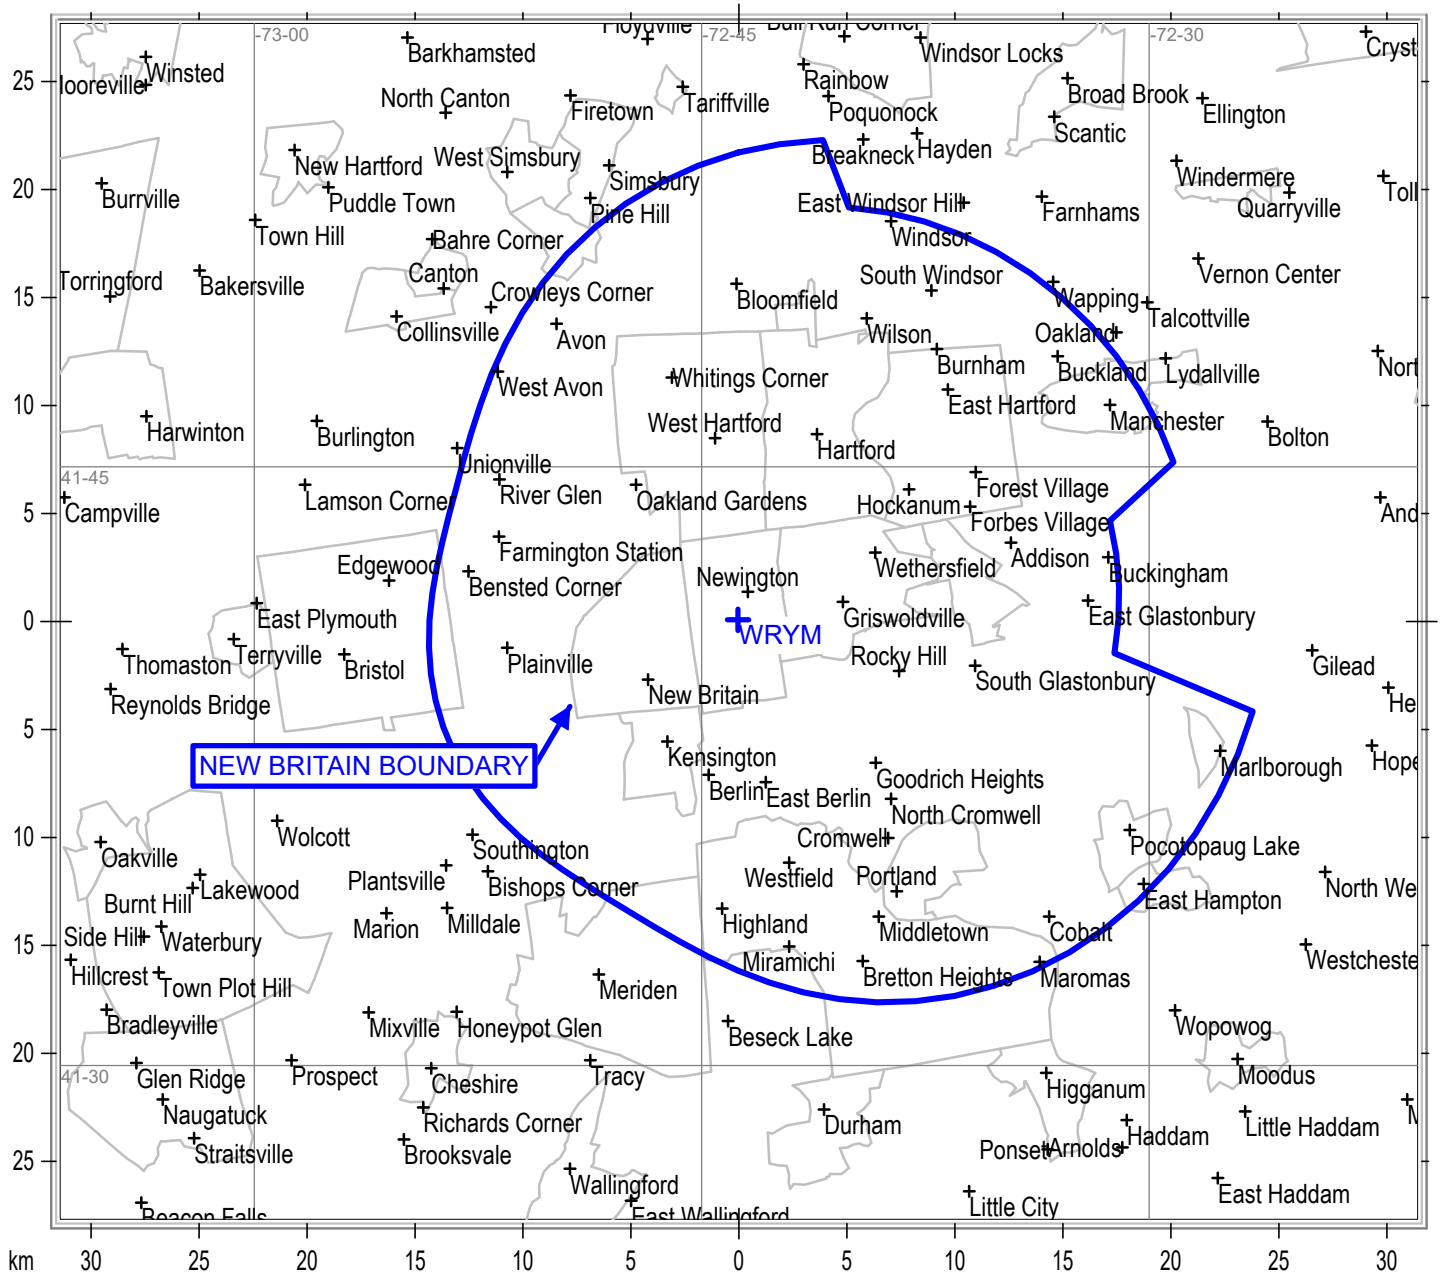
Floydville
Bull Run Corner
-73-00
-72-45
-72-30
25
Mooreville
Winsted
Barkhamsted
Windsor Locks
Cryst
North Canton
Tariffville
Rainbow
Broad Brook
Ellington
Firetown
Poquonock
Scantic
New Hartford
West Simsbury
Breakneck
Hayden
20
Burrville
Puddle Town
Simsbury
Windermere
Quarryville
Toll
Pine Hill
East Windsor Hill
Farnhams
Town Hill
Bahre Corner
Windsor
Canton
South Windsor
Vernon Center
Torringford
Bakersville
Crowleys Corner
Bloomfield
Wapping
15
Talcottville
Collinsville
Avon
Wilson
Oakland
Burnham
Buckland
Lydallville
Nort
Whitings Corner
West Avon
10
East Hartford
Harwinton
West Hartford
Manchester
Burlington
Bolton
Hartford
Unionville
41-45
Forest Village
River Glen
Campville
Lamson Corner
Oakland Gardens
Hockanum
5
And
Forbes Village
Farmington Station
Edgewood
Addison
Wethersfield
Newington
Buckingham
Bensted Corner
East Plymouth
0
East Glastonbury
Griswoldville
WRYM
Thomaston
Terryville
Rocky Hill
Gilead
Bristol
Plainville
South Glastonbury
Reynolds Bridge
New Britain
He
5
Hope
Kensington
NEW BRITAIN BOUNDARY
Marlborough
Goodrich Heights
Berlin
East Berlin
North Cromwell
Wolcott
Cromwell
10
Oakville
Pocotopaug Lake
Southington
Plantsville
Westfield
Portland
North We
Lakewood
Burnt Hill
Bishops Corner
East Hampton
Marion
Milldale
Highland
Middletown
Cobalt
Side Hill
Waterbury
15
Miramichi
Westcheste
Hillcrest
Town Plot Hill
Bretton Heights
Maromas
Meriden
Bradleyville
Mixville
Honeypot Glen
Wopowog
Beseck Lake
20
Moodus
41-30
Glen Ridge
Prospect
Cheshire
Tracy
Higganum
Naugatuck
Richards Corner
Durham
Little Haddam
Haddam
Ponset
Arnolds
Straitsville
Brooksvale
25
East Haddam
Wallingford
Little City
Beacon Falls
East Wallingford
km
30
25
20
15
10
5
0
5
10
15
20
25
30